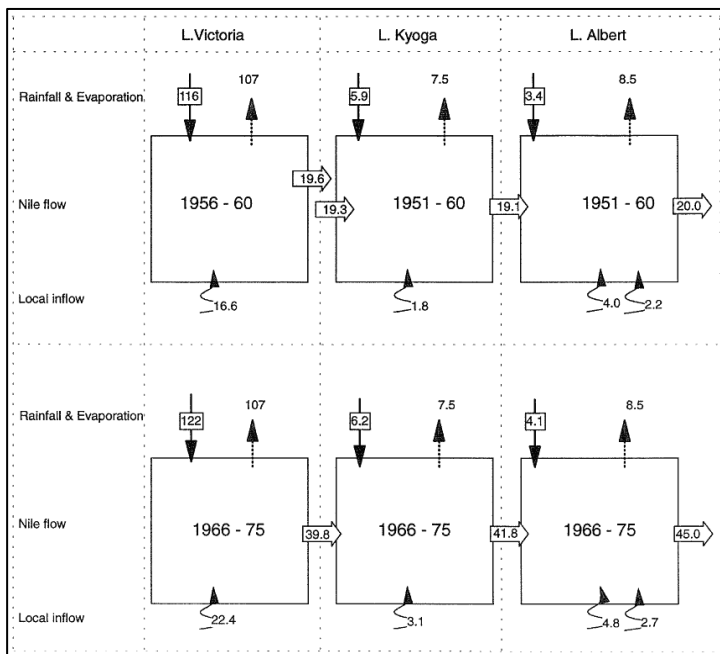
| | L.Victoria | L. Kyoga | L. Albert |
|---|---|---|---|
| Rainfall & Evaporation | 116 107 | 5.9 7.5 | 3.4 8.5 |
| Nile flow | 1956 - 60 19.6 | 19.3 1951 - 60 | 19.1 1951 - 60 20.0 |
| Local inflow | 16.6 | 1.8 | 4.0 2.2 |
| Rainfall & Evaporation | 122 107 | 6.2 7.5 | 4.1 8.5 |
| Nile flow | 1966 - 75 39.8 | 1966 - 75 | 41.8 1966 - 75 45.0 |
| Local inflow | 22.4 | 3.1 | 4.8 2.7 |